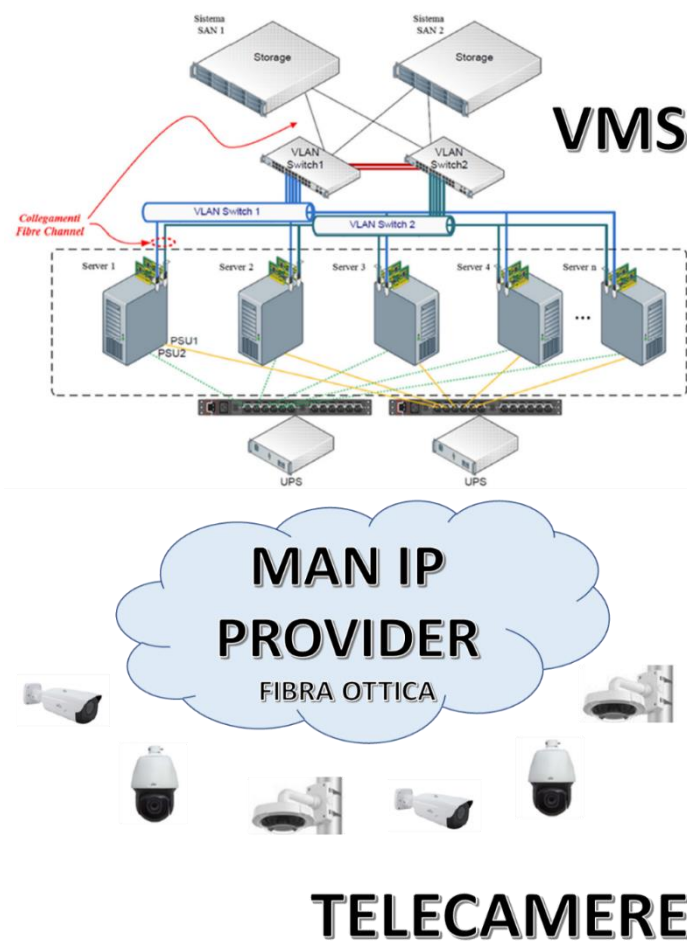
Sistema SAN 1

Sistema SAN 2

Storage

Storage

VMS

VLAN Switch1

VLAN Switch2

Collegamenti Fibre Channel

VLAN Switch 1

VLAN Switch 2

Server 1

Server 2

Server 3

Server 4

Server n

...

PSU1
PSU2

UPS

UPS

MAN IP
PROVIDER
FIBRA OTTICA

TELECAMERE